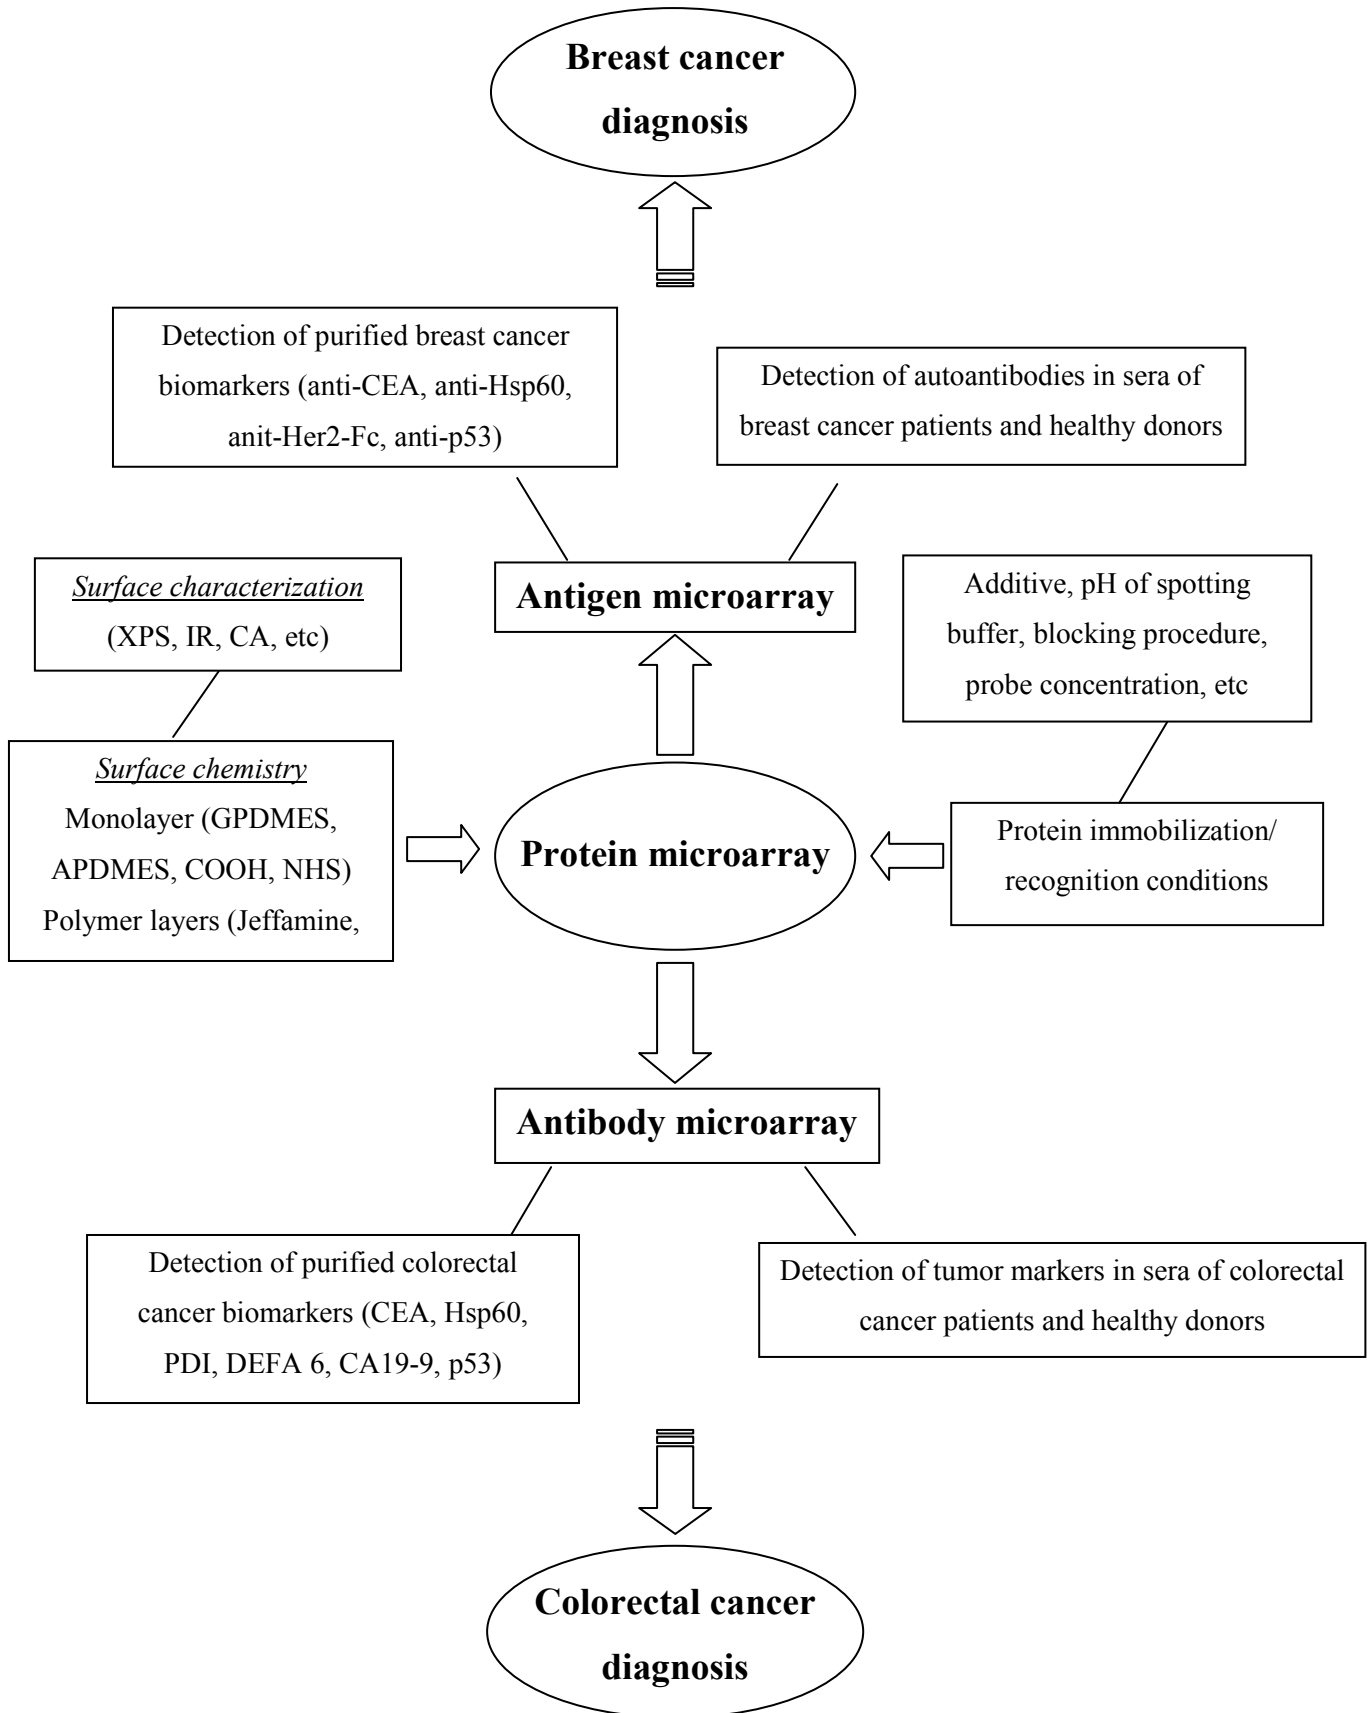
Breast cancer diagnosis

Detection of purified breast cancer biomarkers (anti-CEA, anti-Hsp60, anit-Her2-Fc, anti-p53)

Detection of autoantibodies in sera of breast cancer patients and healthy donors

Surface characterization
(XPS, IR, CA, etc)

Antigen microarray

Additive, pH of spotting buffer, blocking procedure, probe concentration, etc

Surface chemistry
Monolayer (GPDMES, APDMES, COOH, NHS)
Polymer layers (Jeffamine,

Protein microarray

Protein immobilization/ recognition conditions

Antibody microarray

Detection of purified colorectal cancer biomarkers (CEA, Hsp60, PDI, DEFA 6, CA19-9, p53)

Detection of tumor markers in sera of colorectal cancer patients and healthy donors

Colorectal cancer diagnosis